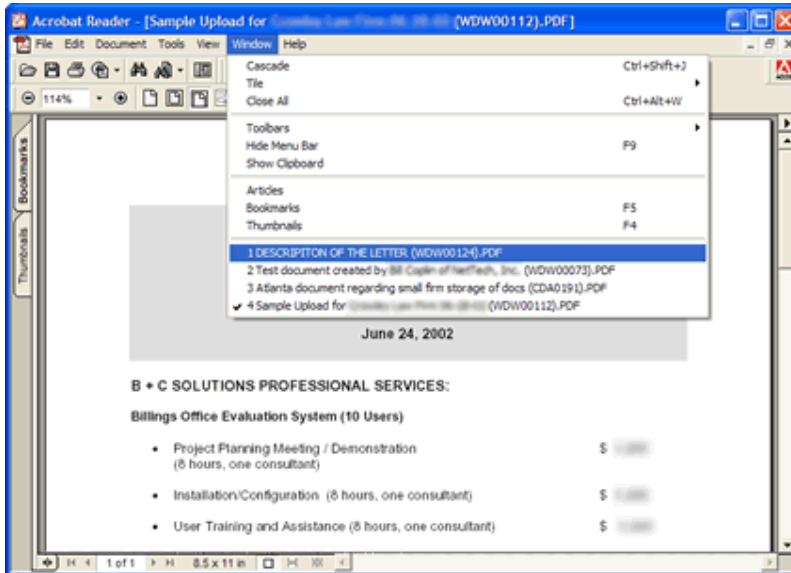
Acrobat Reader - [Sample Upload for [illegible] (WDW00112).PDF]

File Edit Document Tools View Window Help

114%

Bookmarks

Thumbnails

Cascade Ctrl+Shift+J
Tile
Close All Ctrl+Alt+W

Toolbars
Hide Menu Bar F9
Show Clipboard

Articles
Bookmarks F5
Thumbnails F4

1 DESCRIPITON OF THE LETTER (WDW00124).PDF
2 Test document created by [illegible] (WDW00073).PDF
3 Atlanta document regarding small firm storage of docs (CDA0191).PDF
✔ 4 Sample Upload for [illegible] (WDW00112).PDF

June 24, 2002

B + C SOLUTIONS PROFESSIONAL SERVICES:

Billings Office Evaluation System (10 Users)

• Project Planning Meeting / Demonstration (8 hours, one consultant) $ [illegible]

• Installation/Configuration (8 hours, one consultant) $ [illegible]

• User Training and Assistance (8 hours, one consultant) $ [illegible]

1 of 1 8.5 x 11 in